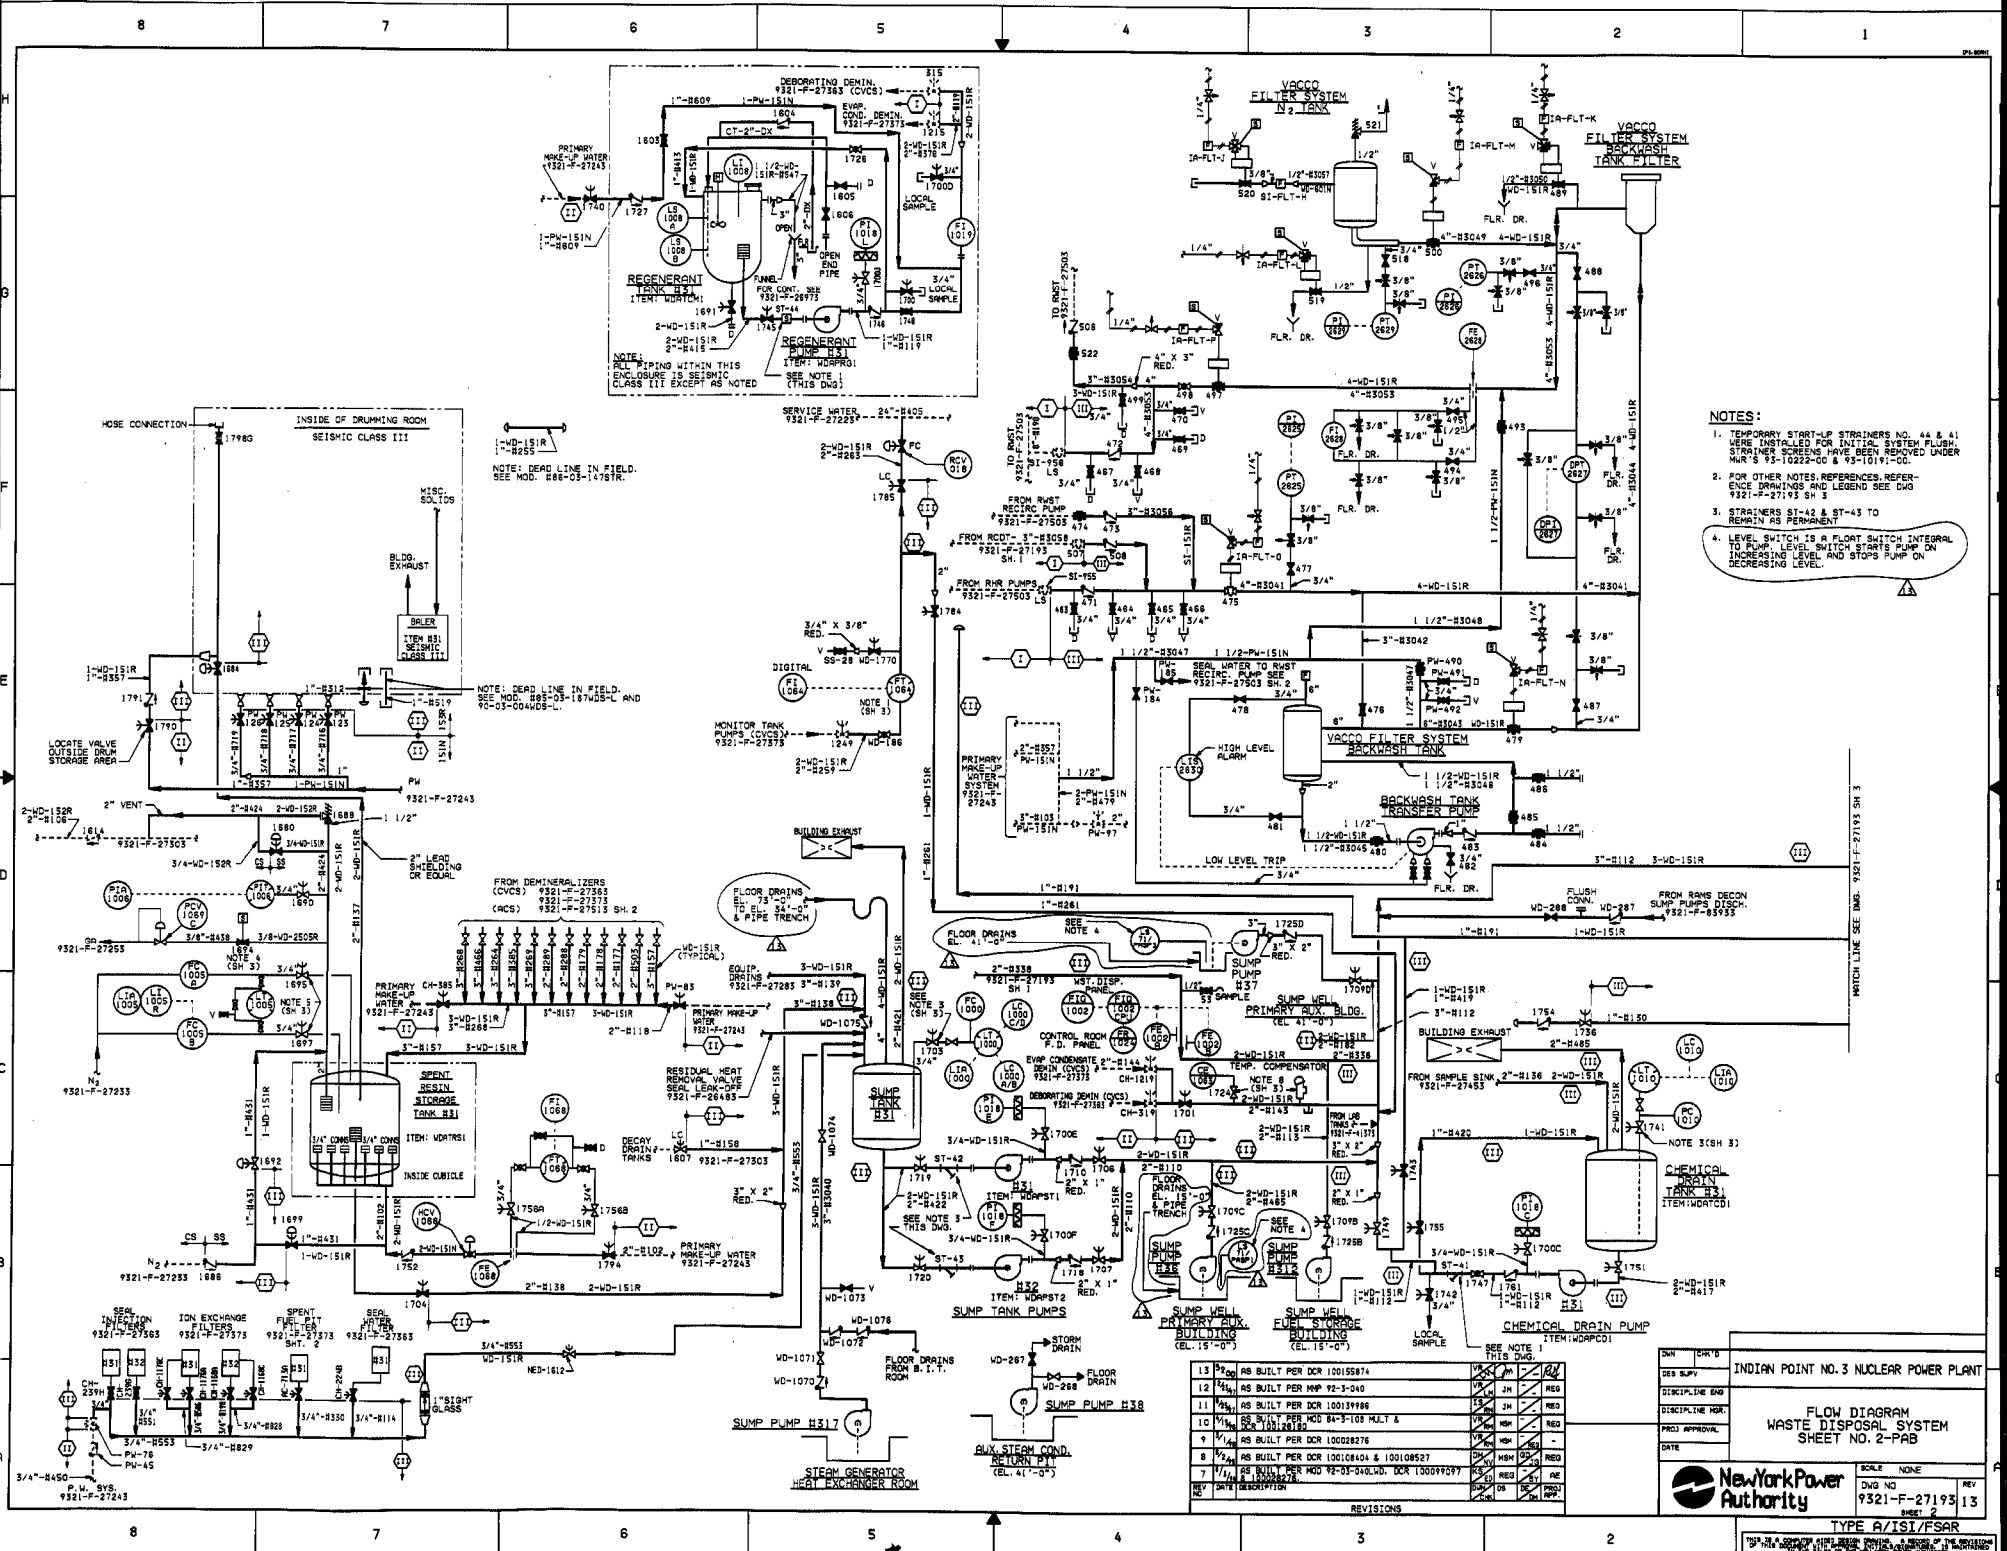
8 7 6 5 4 3 2 1

NOTES:
1. TEMPORARY START-UP STRAINERS NO. 44 & 41 WERE INSTALLED FOR INITIAL SYSTEM FLUSH. STRAINER SCREENS HAVE BEEN REMOVED UNDER MWR'S 93-10222-00 & 93-10191-00.
2. FOR OTHER NOTES, REFERENCES, REFERENCE DRAWINGS AND LEGEND SEE DWG 9321-F-27193 SH 3
3. STRAINERS ST-42 & ST-43 TO REMAIN AS PERMANENT
4. LEVEL SWITCH IS A FLOAT SWITCH INTEGRAL TO PUMP. LEVEL SWITCH STARTS PUMP ON INCREASING LEVEL AND STOPS PUMP ON DECREASING LEVEL.

VACCO FILTER SYSTEM $N_2$ TANK
VACCO FILTER SYSTEM BACKWASH TANK FILTER
VACCO FILTER SYSTEM BACKWASH TANK
BACKWASH TANK TRANSFER PUMP
REGENERANT TANK #31 ITEM: WDATCMI
REGENERANT PUMP #31 ITEM: WDAPRGI
NOTE: ALL PIPING WITHIN THIS ENCLOSURE IS SEISMIC CLASS III EXCEPT AS NOTED
DEBORATING DEMIN. 9321-F-27363 (CVCS)
EVAP. COND. DEMIN. 9321-F-27373
PRIMARY MAKE-UP WATER 9321-F-27243
HOSE CONNECTION
INSIDE OF DRUMMING ROOM SEISMIC CLASS III
NOTE: DEAD LINE IN FIELD. SEE MOD. 86-03-147STR.
NOTE: DEAD LINE IN FIELD. SEE MOD. 85-03-187WDS-L AND 90-03-004WDS-L.
MISC. SOLIDS
BLDG. EXHAUST
BALER ITEM 31 SEISMIC CLASS III
LOCATE VALVE OUTSIDE DRUM STORAGE AREA
SERVICE WATER 9321-F-27223
FROM RWST RECIRC PUMP 9321-F-27503
FROM RCDT 9321-F-27193 SH. 1
FROM RHR PUMPS 9321-F-27503
MONITOR TANK PUMPS (CVCS) 9321-F-27373
SEAL WATER TO RWST RECIRC. PUMP SEE 9321-F-27503 SH. 2
HIGH LEVEL ALARM
LOW LEVEL TRIP
FROM DEMINERALIZERS (CVCS) 9321-F-27363 9321-F-27373 (ACS) 9321-F-27513 SH. 2
FLOOR DRAINS EL. 73'-0" TO EL. 34'-0" & PIPE TRENCH
FLOOR DRAINS EL. 41'-0"
SUMP PUMP #37
SUMP WELL PRIMARY AUX. BLDG. (EL 41'-0")
FROM RAMS DECON SUMP PUMPS DISCH. 9321-F-83933
SPENT RESIN STORAGE TANK #31 ITEM: WDATRS1 INSIDE CUBICLE
EQUIP. DRAINS 9321-F-27283
RESIDUAL HEAT REMOVAL VALVE SEAL LEAK-OFF 9321-F-26483
DECAY DRAIN TANKS
SUMP TANK #31
CONTROL ROOM F.D. PANEL
WST. DISP. PANEL
EVAP CONDENSATE DEMIN (CVCS) 9321-F-27373
DEBORATING DEMIN (CVCS) 9321-F-27363
TEMP. COMPENSATOR
FROM SAMPLE SINK 9321-F-27453
BUILDING EXHAUST
CHEMICAL DRAIN TANK #31 ITEM:WDATCDI
CHEMICAL DRAIN PUMP ITEM:WDAPCDI
SUMP TANK PUMPS
SUMP WELL PRIMARY AUX. BUILDING (EL. 15'-0")
SUMP WELL FUEL STORAGE BUILDING (EL. 15'-0")
SEAL INJECTION FILTERS 9321-F-27363
ION EXCHANGE FILTERS 9321-F-27373
SPENT FUEL PIT FILTERS 9321-F-27373 SHT. 2
SEAL WATER FILTER 9321-F-27363
SIGHT GLASS
P.W. SYS. 9321-F-27243
SUMP PUMP #317
STEAM GENERATOR HEAT EXCHANGER ROOM
FLOOR DRAINS FROM B.I.T. ROOM
STORM DRAIN
FLOOR DRAIN
SUMP PUMP #38
AUX. STEAM COND. RETURN PIT (EL. 41'-0")
MATCH LINE SEE DWG. 9321-F-27193 SH 3

| REV NO | DATE | DESCRIPTION |
|---|---|---|
| 13 | | AS BUILT PER DCR 100155874 |
| 12 | | AS BUILT PER MMP 92-3-040 |
| 11 | | AS BUILT PER DCR 100139986 |
| 10 | | AS BUILT PER MOD 84-3-108 MULT & DCR 100128180 |
| 9 | | AS BUILT PER DCR 100028276 |
| 8 | | AS BUILT PER DCR 100108404 & 100108527 |
| 7 | | AS BUILT PER MOD 92-03-040LWD, DCR 100099097 |

REVISIONS

INDIAN POINT NO. 3 NUCLEAR POWER PLANT
FLOW DIAGRAM WASTE DISPOSAL SYSTEM SHEET NO. 2-PAB
NewYorkPower Authority
SCALE NONE
DWG NO 9321-F-27193 SHEET 2 REV 13
TYPE A/ISI/FSAR